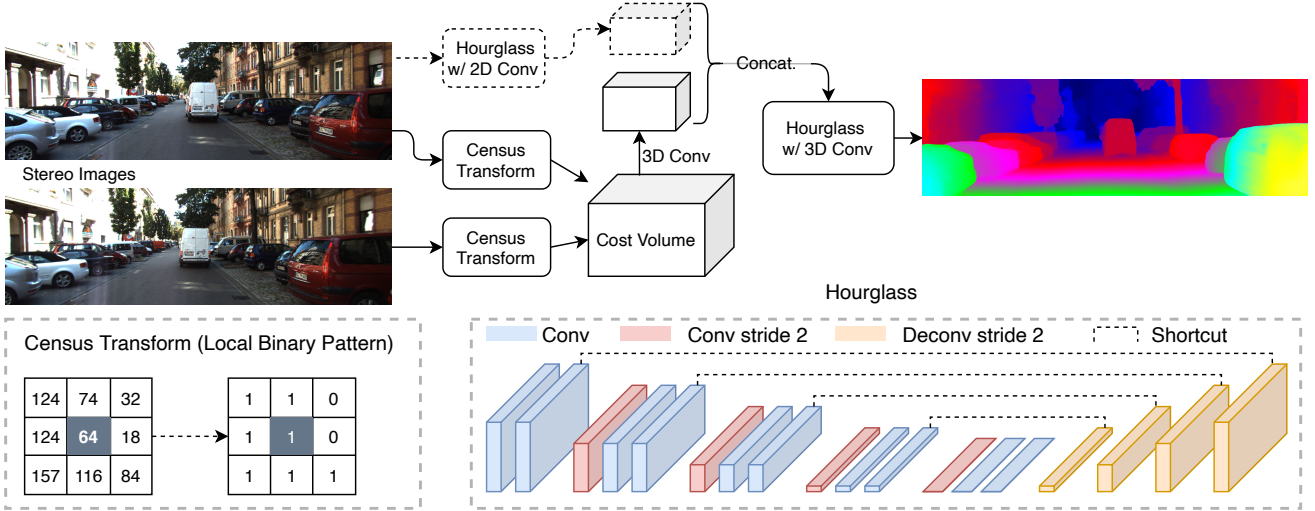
Hourglass w/ 2D Conv

Concat.

Stereo Images

Census Transform

3D Conv

Hourglass w/ 3D Conv

Census Transform

Cost Volume

Hourglass

Census Transform (Local Binary Pattern)

| 124 | 74 | 32 |
|---|---|---|
| 124 | 64 | 18 |
| 157 | 116 | 84 |

| 1 | 1 | 0 |
|---|---|---|
| 1 | 1 | 0 |
| 1 | 1 | 1 |

Conv

Conv stride 2

Deconv stride 2

Shortcut